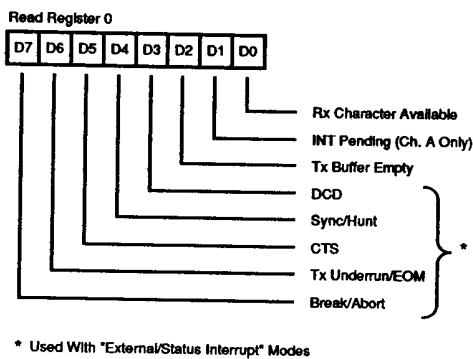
Read Register 0

| D7 | D6 | D5 | D4 | D3 | D2 | D1 | D0 |
|---|---|---|---|---|---|---|---|

Rx Character Available
INT Pending (Ch. A Only)
Tx Buffer Empty
DCD
Sync/Hunt
CTS
Tx Underrun/EOM
Break/Abort

*

* Used With "External/Status Interrupt" Modes